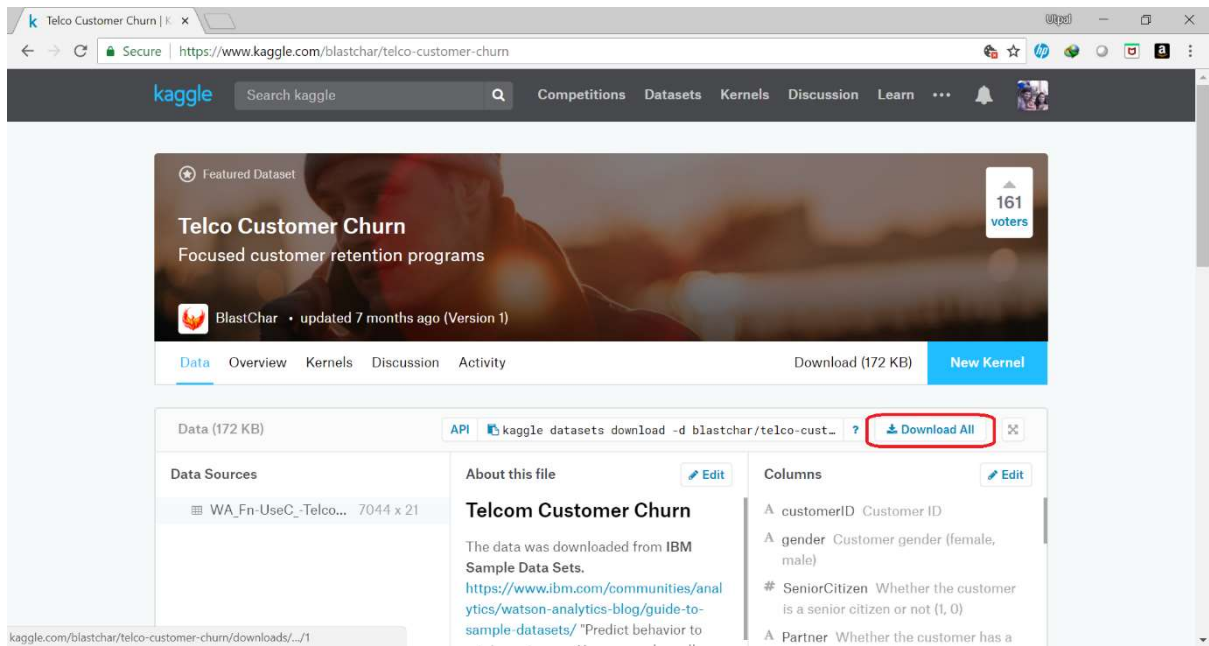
Telco Customer Churn | K ×

Secure | https://www.kaggle.com/blastchar/telco-customer-churn

kaggle Search kaggle Competitions Datasets Kernels Discussion Learn •••

Featured Dataset

Telco Customer Churn

Focused customer retention programs

161 voters

BlastChar • updated 7 months ago (Version 1)

Data Overview Kernels Discussion Activity Download (172 KB) New Kernel

Data (172 KB) API kaggle datasets download -d blastchar/telco-cust… ? Download All

Data Sources

WA_Fn-UseC_-Telco... 7044 x 21

About this file Edit

Telcom Customer Churn

The data was downloaded from IBM Sample Data Sets. https://www.ibm.com/communities/analytics/watson-analytics-blog/guide-to-sample-datasets/ "Predict behavior to

Columns Edit

A customerID Customer ID

A gender Customer gender (female, male)

# SeniorCitizen Whether the customer is a senior citizen or not (1, 0)

A Partner Whether the customer has a

kaggle.com/blastchar/telco-customer-churn/downloads/.../1